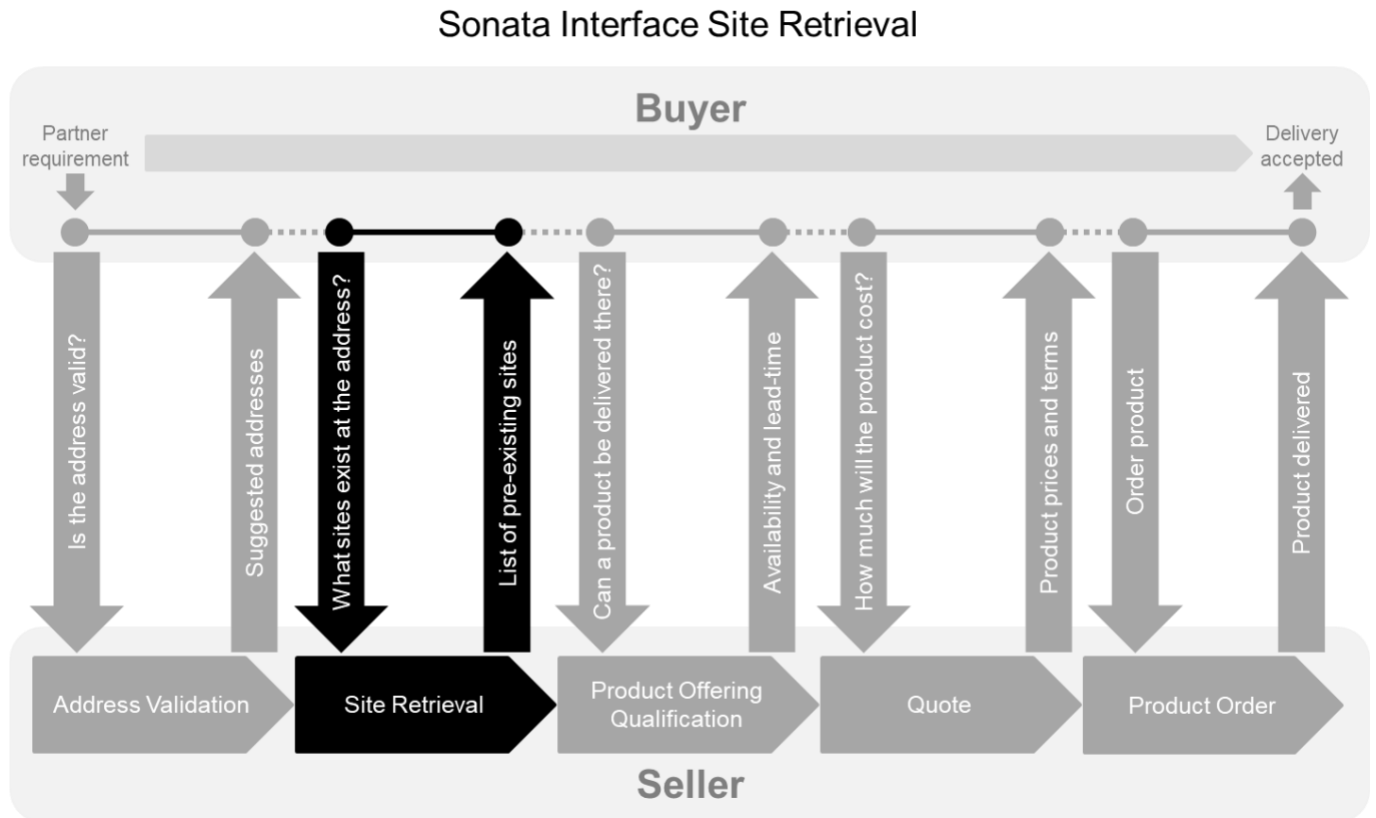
Sonata Interface Site Retrieval

Buyer

Partner requirement

Delivery accepted

Is the address valid?

Suggested addresses

What sites exist at the address?

List of pre-existing sites

Can a product be delivered there?

Availability and lead-time

How much will the product cost?

Product prices and terms

Order product

Product delivered

Address Validation

Site Retrieval

Product Offering Qualification

Quote

Product Order

Seller